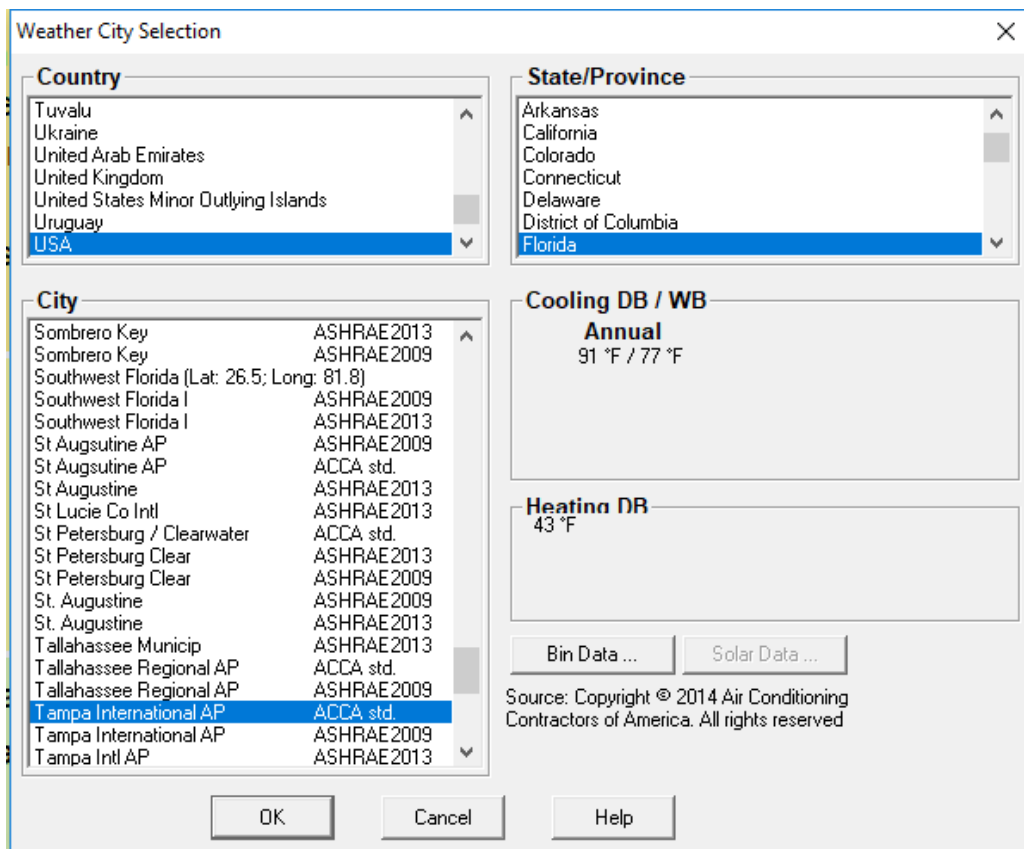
Weather City Selection

Country
Tuvalu
Ukraine
United Arab Emirates
United Kingdom
United States Minor Outlying Islands
Uruguay
USA

State/Province
Arkansas
California
Colorado
Connecticut
Delaware
District of Columbia
Florida

City
| | |
|---|---|
| Sombrero Key | ASHRAE2013 |
| Sombrero Key | ASHRAE2009 |
| Southwest Florida (Lat: 26.5; Long: 81.8) | |
| Southwest Florida I | ASHRAE2009 |
| Southwest Florida I | ASHRAE2013 |
| St Augsutine AP | ASHRAE2009 |
| St Augsutine AP | ACCA std. |
| St Augustine | ASHRAE2013 |
| St Lucie Co Intl | ASHRAE2013 |
| St Petersburg / Clearwater | ACCA std. |
| St Petersburg Clear | ASHRAE2013 |
| St Petersburg Clear | ASHRAE2009 |
| St. Augustine | ASHRAE2009 |
| St. Augustine | ASHRAE2013 |
| Tallahassee Municip | ASHRAE2013 |
| Tallahassee Regional AP | ACCA std. |
| Tallahassee Regional AP | ASHRAE2009 |
| Tampa International AP | ACCA std. |
| Tampa International AP | ASHRAE2009 |
| Tampa Intl AP | ASHRAE2013 |

Cooling DB / WB
Annual
91 °F / 77 °F

Heating DB
43 °F

Bin Data ...
Solar Data ...

Source: Copyright © 2014 Air Conditioning Contractors of America. All rights reserved

OK
Cancel
Help